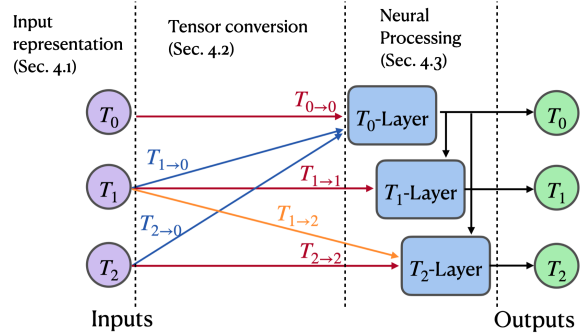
Input representation (Sec. 4.1)

Tensor conversion (Sec. 4.2)

Neural Processing (Sec. 4.3)

$T_0$

$T_1$

$T_2$

$T_{0\to 0}$

$T_{1\to 0}$

$T_{1\to 1}$

$T_{1\to 2}$

$T_{2\to 0}$

$T_{2\to 2}$

$T_0$-Layer

$T_1$-Layer

$T_2$-Layer

$T_0$

$T_1$

$T_2$

Inputs

Outputs